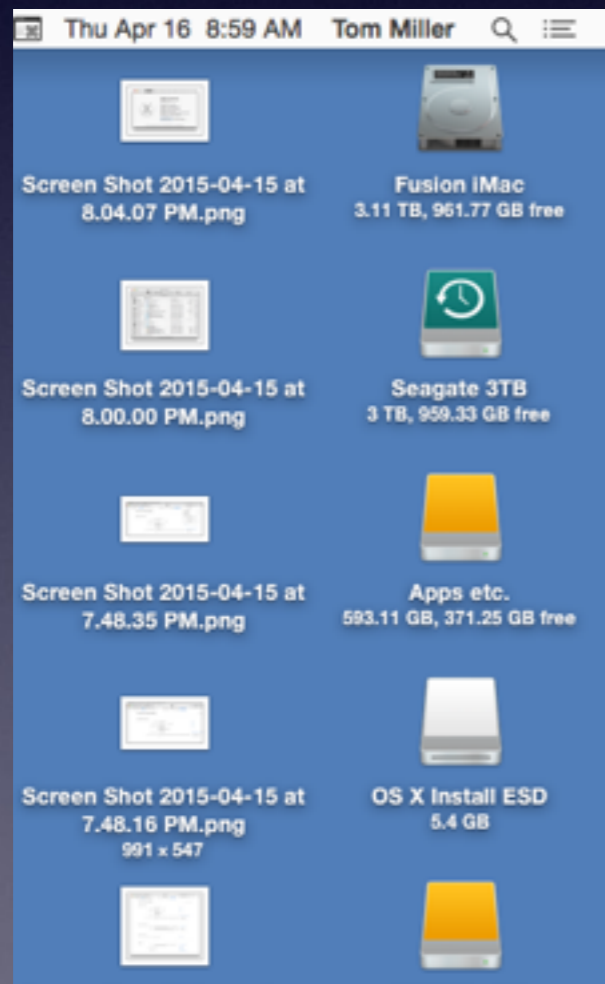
Thu Apr 16 8:59 AM Tom Miller

Screen Shot 2015-04-15 at 8.04.07 PM.png

Fusion iMac
3.11 TB, 961.77 GB free

Screen Shot 2015-04-15 at 8.00.00 PM.png

Seagate 3TB
3 TB, 959.33 GB free

Screen Shot 2015-04-15 at 7.48.35 PM.png

Apps etc.
593.11 GB, 371.25 GB free

Screen Shot 2015-04-15 at 7.48.16 PM.png
991 x 547

OS X Install ESD
5.4 GB